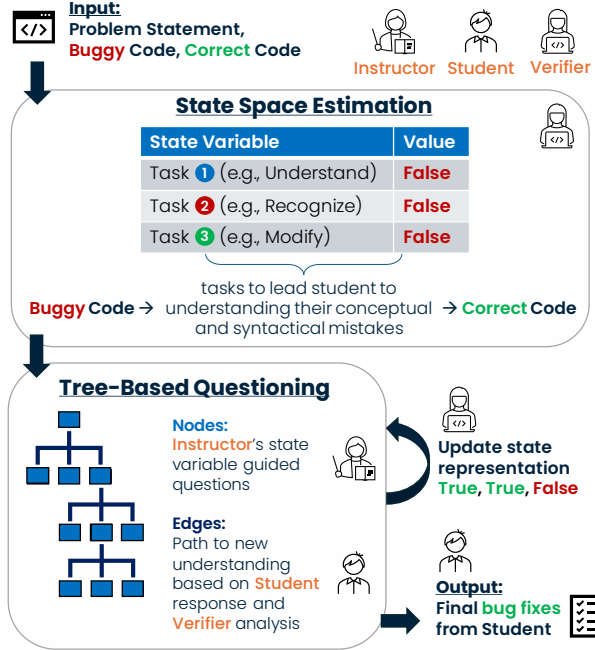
Input:
Problem Statement,
Buggy Code, Correct Code

Instructor Student Verifier

State Space Estimation

| State Variable | Value |
|---|---|
| Task 1 (e.g., Understand) | False |
| Task 2 (e.g., Recognize) | False |
| Task 3 (e.g., Modify) | False |

Buggy Code → tasks to lead student to understanding their conceptual and syntactical mistakes → Correct Code

Tree-Based Questioning

Nodes:
Instructor's state variable guided questions

Edges:
Path to new understanding based on Student response and Verifier analysis

Update state representation
True, True, False

Output:
Final bug fixes from Student